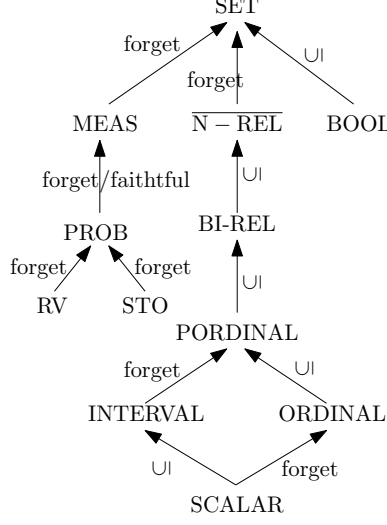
SET

forget

forget

$\cup$I

MEAS

$\overline{\mathrm{N-REL}}$

BOOL

forget/faithful

$\cup$I

PROB

BI-REL

forget

forget

$\cup$I

RV

STO

PORDINAL

forget

$\cup$I

INTERVAL

ORDINAL

$\cup$I

forget

SCALAR